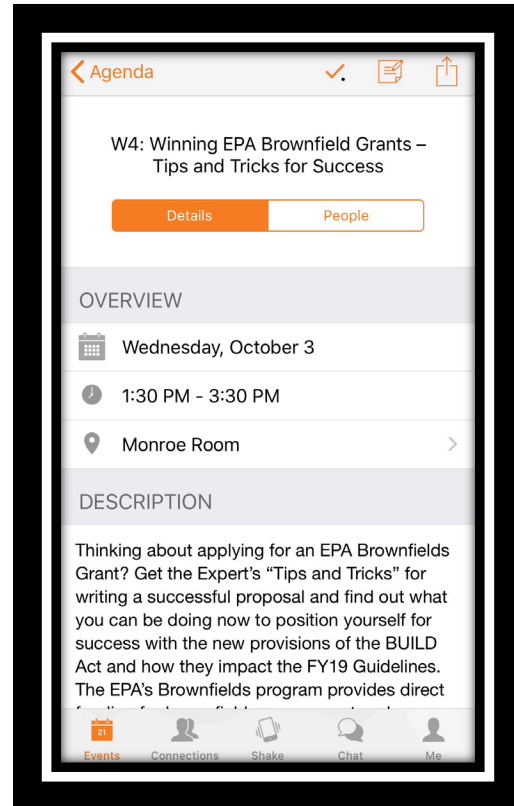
Agenda

W4: Winning EPA Brownfield Grants – Tips and Tricks for Success

Details | People

OVERVIEW

Wednesday, October 3

1:30 PM - 3:30 PM

Monroe Room

DESCRIPTION

Thinking about applying for an EPA Brownfields Grant? Get the Expert's "Tips and Tricks" for writing a successful proposal and find out what you can be doing now to position yourself for success with the new provisions of the BUILD Act and how they impact the FY19 Guidelines. The EPA's Brownfields program provides direct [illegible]

21
Events
Connections
Shake
Chat
Me